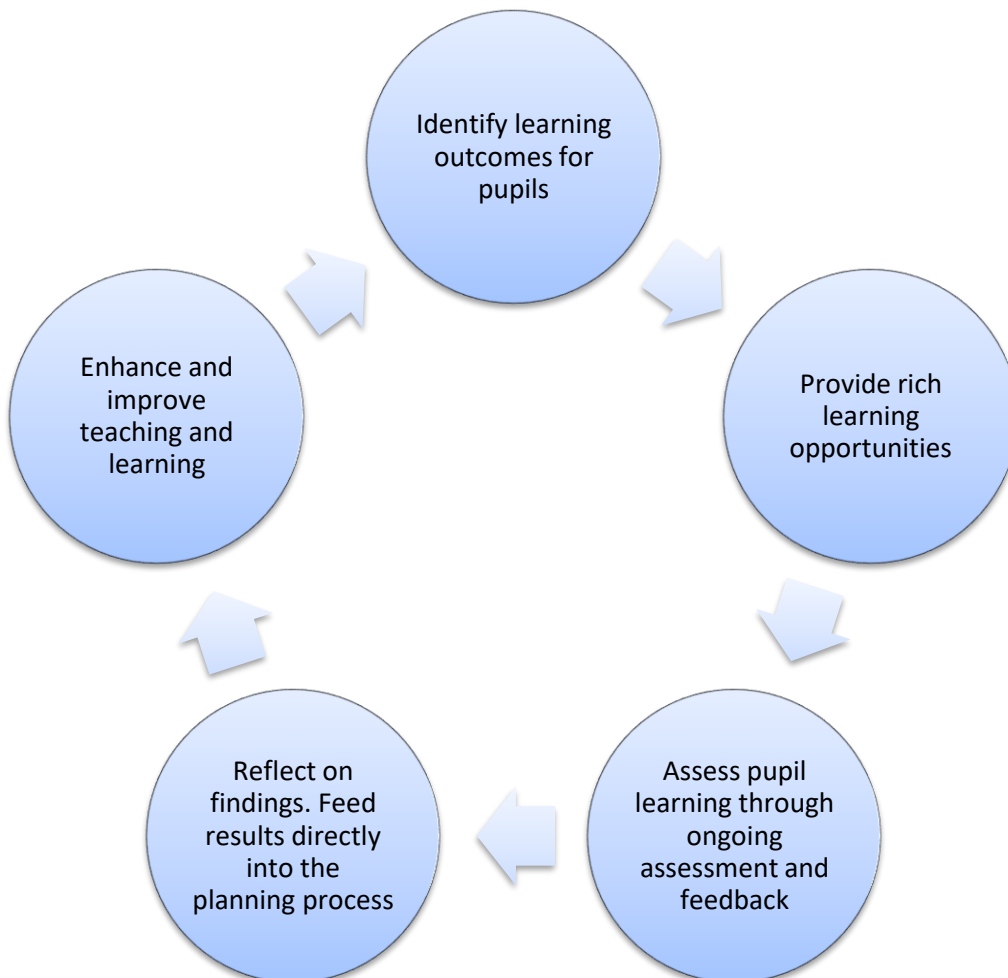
Identify learning outcomes for pupils

Provide rich learning opportunities

Assess pupil learning through ongoing assessment and feedback

Reflect on findings. Feed results directly into the planning process

Enhance and improve teaching and learning